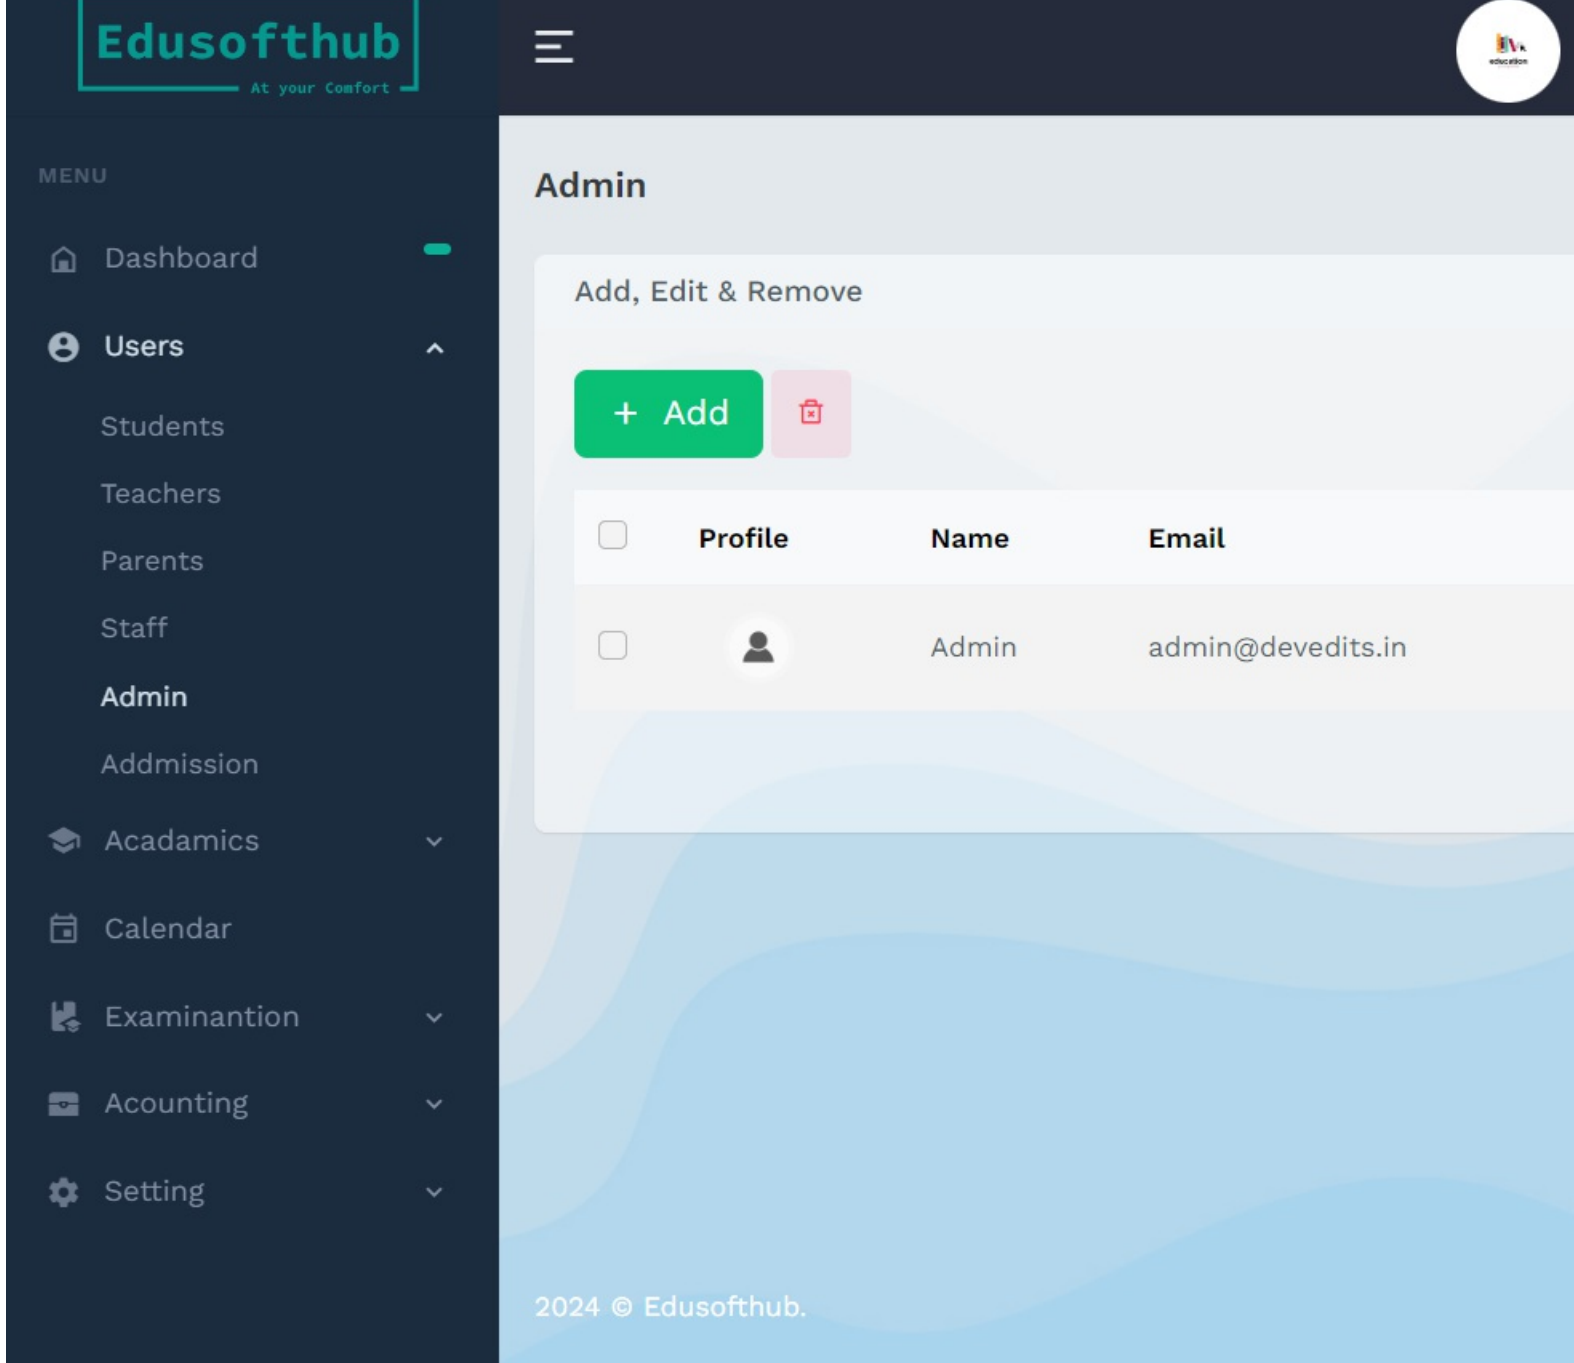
Edusofthub
At your Comfort

MENU

Dashboard

Users

Students

Teachers

Parents

Staff

Admin

Addmission

Acadamics

Calendar

Examinantion

Acounting

Setting

Admin

Add, Edit & Remove

+ Add

| | Profile | Name | Email |
|---|---|---|---|
| | | Admin | admin@devedits.in |

2024 © Edusofthub.